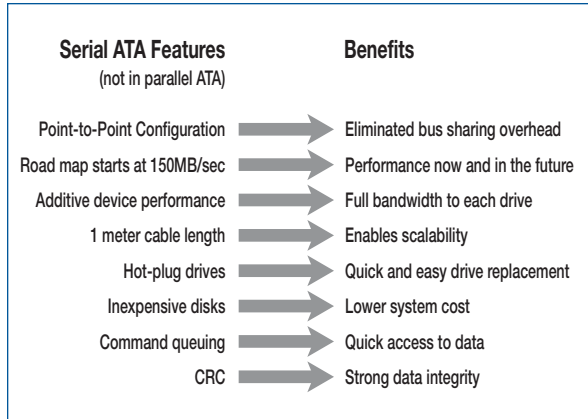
| Serial ATA Features (not in parallel ATA) | Benefits |
|---|---|
| Point-to-Point Configuration | Eliminated bus sharing overhead |
| Road map starts at 150MB/sec | Performance now and in the future |
| Additive device performance | Full bandwidth to each drive |
| 1 meter cable length | Enables scalability |
| Hot-plug drives | Quick and easy drive replacement |
| Inexpensive disks | Lower system cost |
| Command queuing | Quick access to data |
| CRC | Strong data integrity |